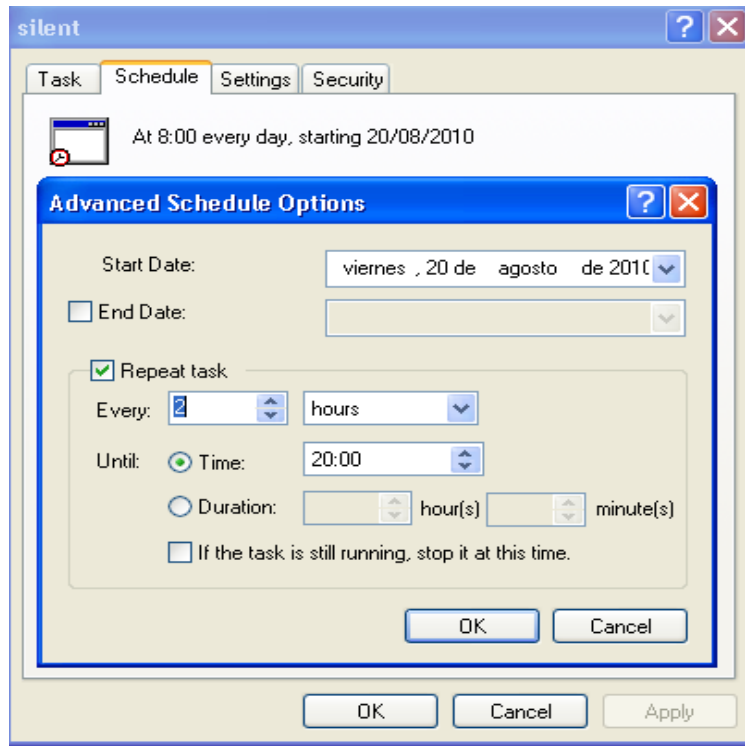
silent

Task | Schedule | Settings | Security

At 8:00 every day, starting 20/08/2010

Advanced Schedule Options

Start Date: viernes , 20 de agosto de 201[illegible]

End Date:

Repeat task

Every: 2 hours

Until: Time: 20:00

Duration: hour(s) minute(s)

If the task is still running, stop it at this time.

OK Cancel

OK Cancel Apply